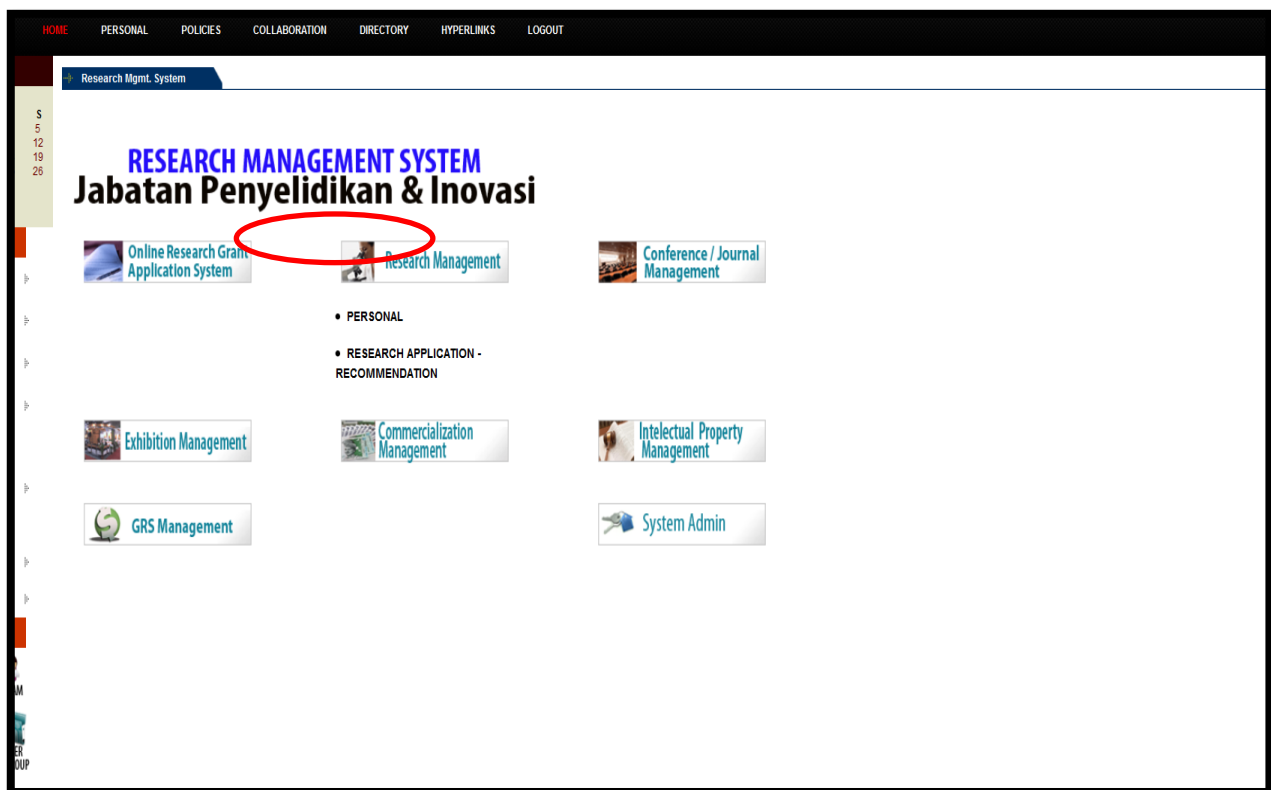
HOME PERSONAL POLICIES COLLABORATION DIRECTORY HYPERLINKS LOGOUT

Research Mgmt. System

S
5
12
19
26

RESEARCH MANAGEMENT SYSTEM
Jabatan Penyelidikan & Inovasi

Online Research Grant Application System

Research Management

Conference / Journal Management

• PERSONAL

• RESEARCH APPLICATION - RECOMMENDATION

Exhibition Management

Commercialization Management

Intelectual Property Management

GRS Management

System Admin

AM

ER
OUP